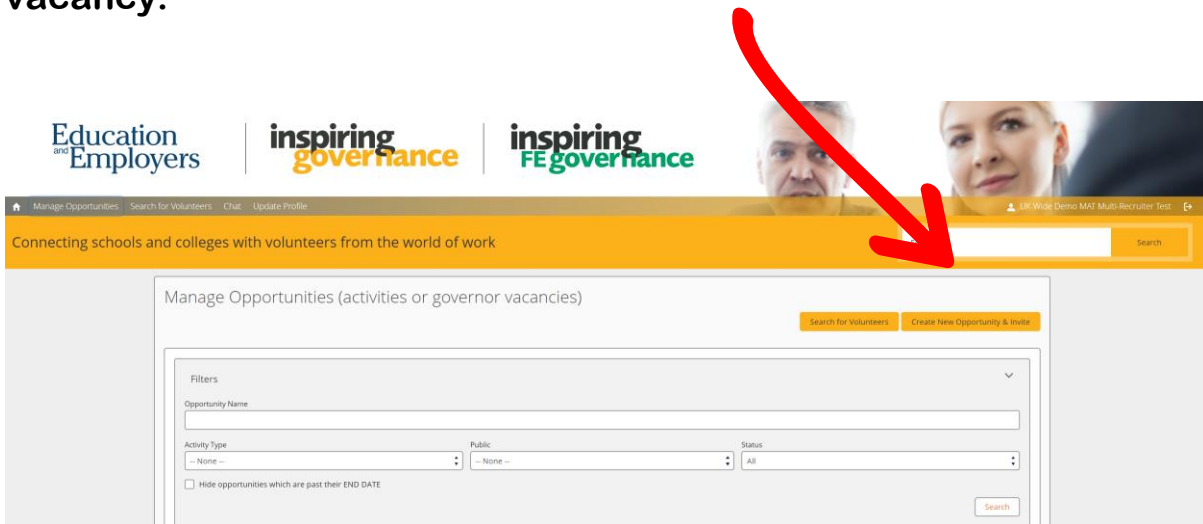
vacancy.

Education and Employers

inspiring governance

inspiring FE governance

Manage Opportunities Search for Volunteers Chat Update Profile

UK Wide Demo MAT Multi-Recruiter Test

Connecting schools and colleges with volunteers from the world of work

Search

Manage Opportunities (activities or governor vacancies)

Search for Volunteers Create New Opportunity & Invite

Filters

Opportunity Name

Activity Type
-- None --

Public
-- None --

Status
All

Hide opportunities which are past their END DATE

Search